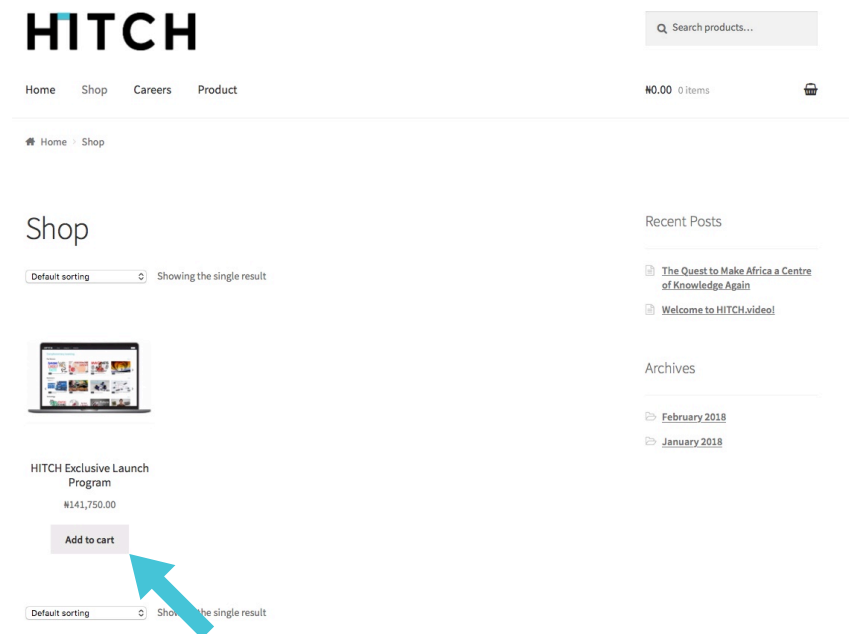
HITCH

Search products...

Home Shop Careers Product

₦0.00 0 items

Home › Shop

Shop

Default sorting Showing the single result

HITCH Exclusive Launch Program

₦141,750.00

Add to cart

Default sorting Show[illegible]he single result

Recent Posts

The Quest to Make Africa a Centre of Knowledge Again

Welcome to HITCH.video!

Archives

February 2018

January 2018